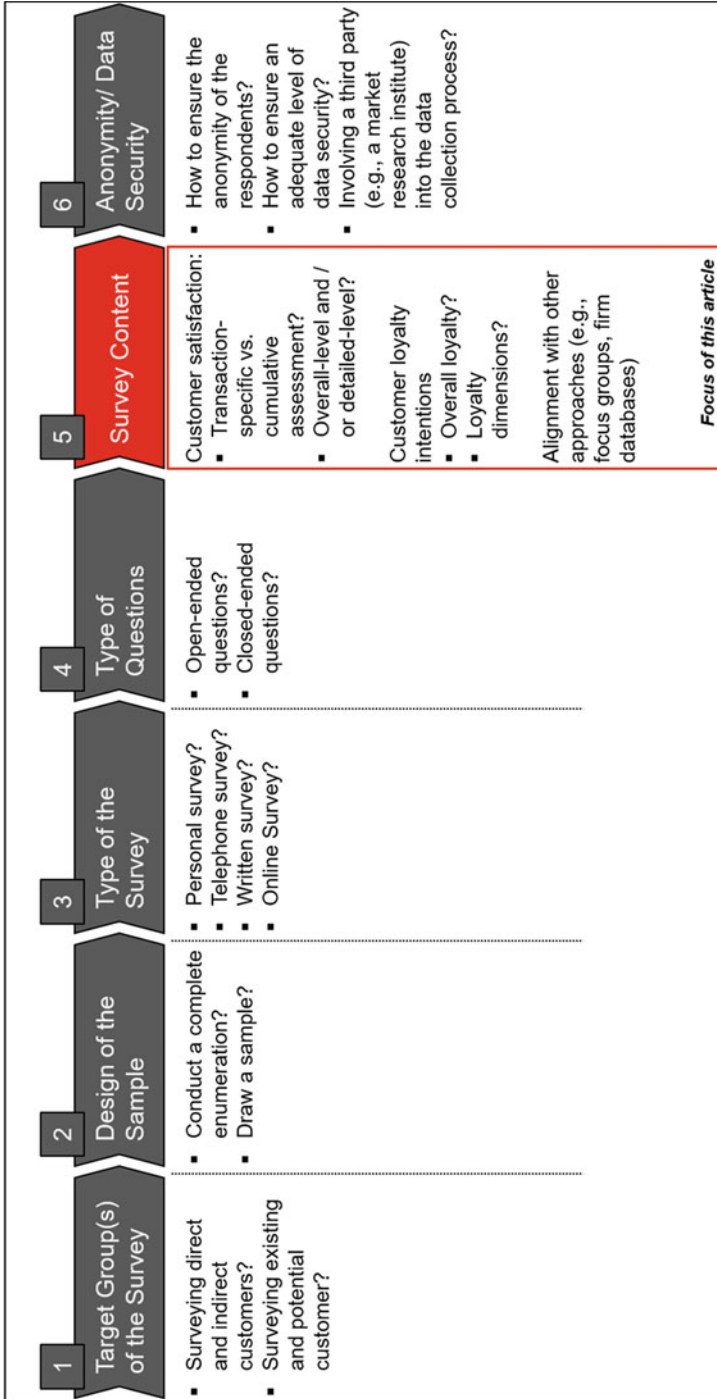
1 Target Group(s) of the Survey
▪ Surveying direct and indirect customers?
▪ Surveying existing and potential customer?

2 Design of the Sample
▪ Conduct a complete enumeration?
▪ Draw a sample?

3 Type of the Survey
▪ Personal survey?
▪ Telephone survey?
▪ Written survey?
▪ Online Survey?

4 Type of Questions
▪ Open-ended questions?
▪ Closed-ended questions?

5 Survey Content
Customer satisfaction:
▪ Transaction-specific vs. cumulative assessment?
▪ Overall-level and / or detailed-level?

Customer loyalty intentions
▪ Overall loyalty?
▪ Loyalty dimensions?

Alignment with other approaches (e.g., focus groups, firm databases)

Focus of this article

6 Anonymity/ Data Security
▪ How to ensure the anonymity of the respondents?
▪ How to ensure an adequate level of data security?
▪ Involving a third party (e.g., a market research institute) into the data collection process?